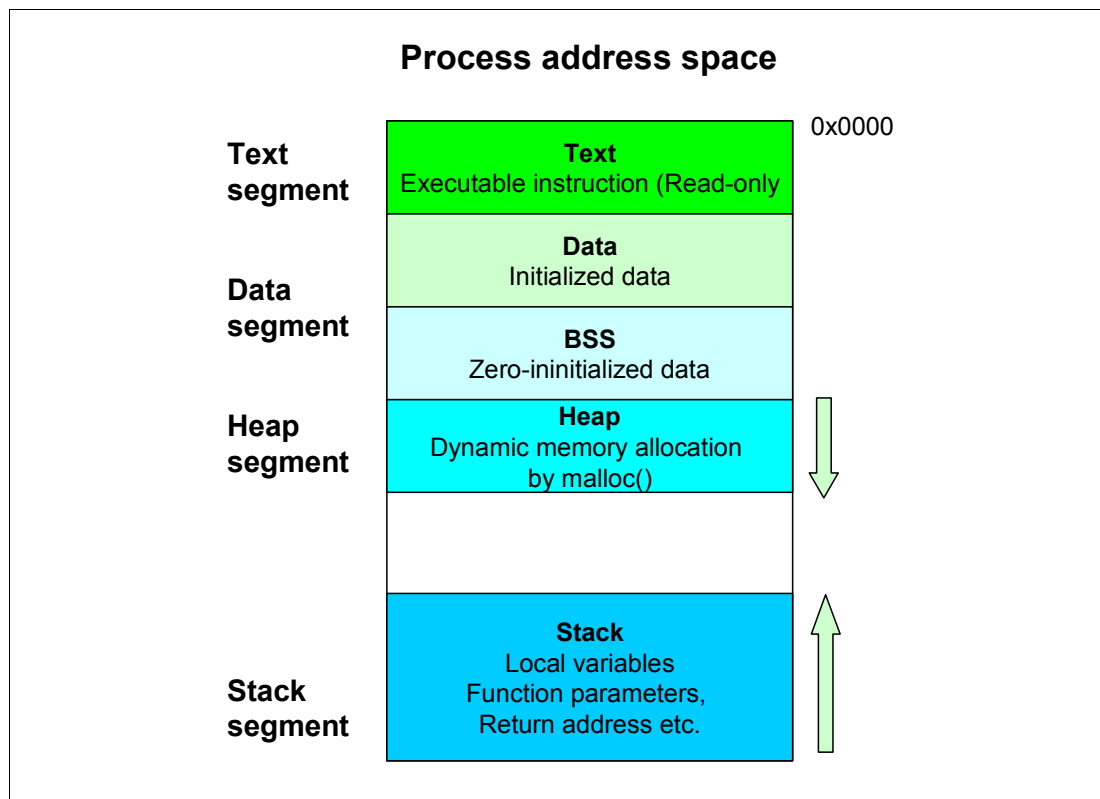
Process address space

0x0000

Text segment

Text
Executable instruction (Read-only

Data
Initialized data

Data segment

BSS
Zero-ininitialized data

Heap segment

Heap
Dynamic memory allocation by malloc()

Stack
Local variables
Function parameters,
Return address etc.

Stack segment